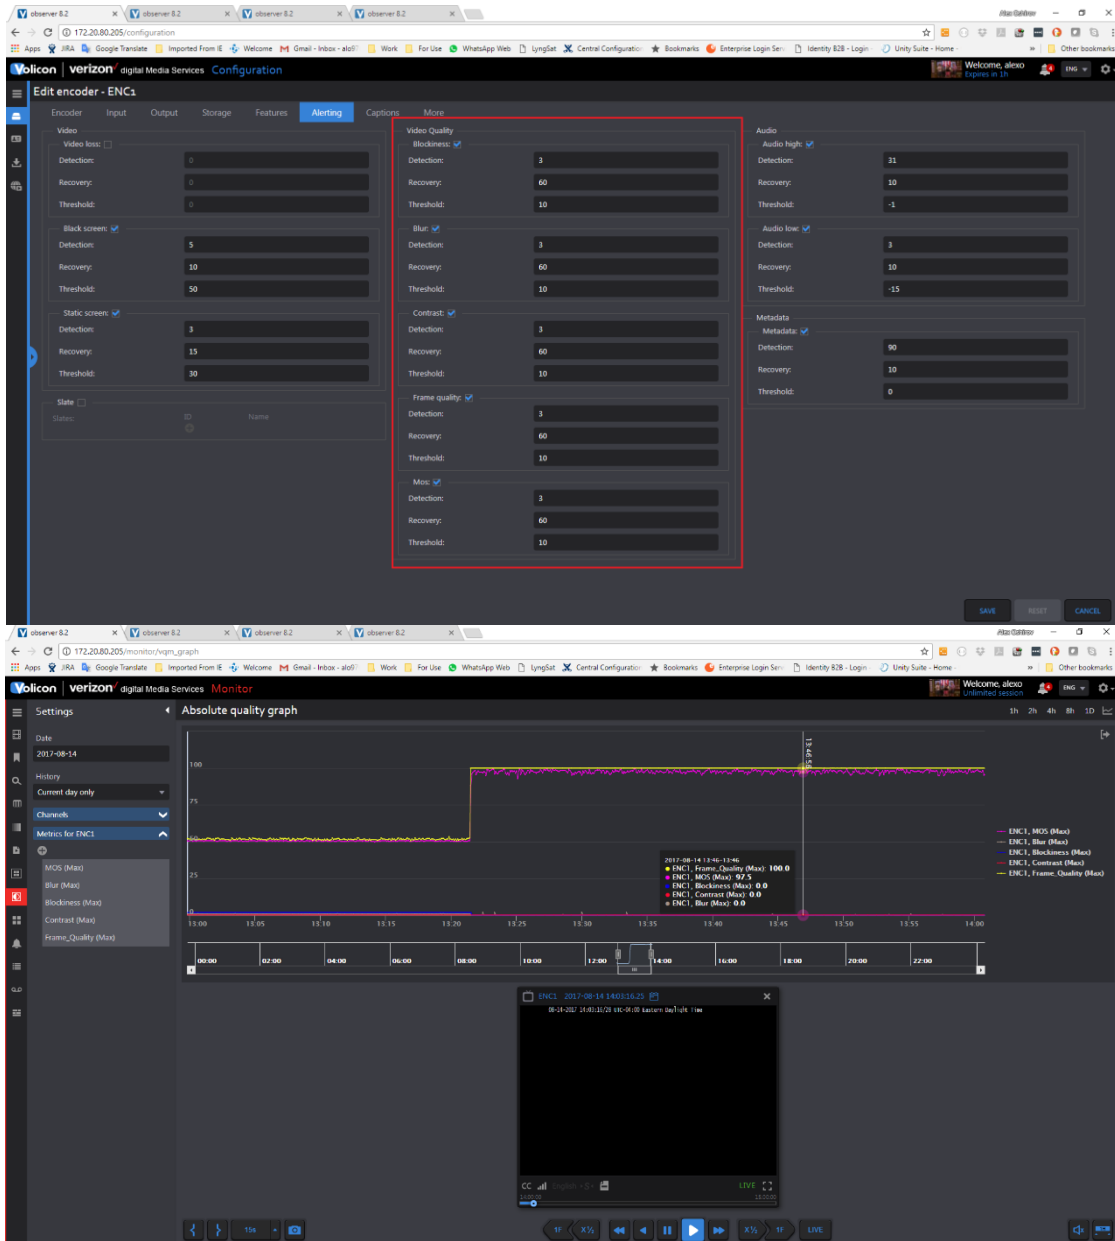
observer 8.2 × observer 8.2 × observer 8.2 × observer 8.2 ×

172.20.80.205/configuration

Apps JIRA Google Translate Imported From IE Welcome Gmail - Inbox - alo Work For Use WhatsApp Web LyngSat Central Configuration Bookmarks Enterprise Login Serv Identity B2B - Login Unity Suite - Home » Other bookmarks

Volicon | verizon digital Media Services Configuration

Welcome, alexo
Expires in 1h

ENG

Edit encoder - ENC1

Encoder Input Output Storage Features Alerting Captions More

Video
Video loss:
Detection: 0
Recovery: 0
Threshold: 0

Black screen:
Detection: 5
Recovery: 10
Threshold: 50

Static screen:
Detection: 3
Recovery: 15
Threshold: 30

Slate
Slates: ID Name

Video Quality
Blockiness:
Detection: 3
Recovery: 60
Threshold: 10

Blur:
Detection: 3
Recovery: 60
Threshold: 10

Contrast:
Detection: 3
Recovery: 60
Threshold: 10

Frame quality:
Detection: 3
Recovery: 60
Threshold: 10

Mos:
Detection: 3
Recovery: 60
Threshold: 10

Audio
Audio high:
Detection: 31
Recovery: 10
Threshold: -1

Audio low:
Detection: 3
Recovery: 10
Threshold: -15

Metadata
Metadata:
Detection: 90
Recovery: 10
Threshold: 0

SAVE RESET CANCEL

observer 8.2 × observer 8.2 × observer 8.2 × observer 8.2 ×

172.20.80.205/monitor/vqm_graph

Apps JIRA Google Translate Imported From IE Welcome Gmail - Inbox - alo Work For Use WhatsApp Web LyngSat Central Configuration Bookmarks Enterprise Login Serv Identity B2B - Login Unity Suite - Home » Other bookmarks

Volicon | verizon digital Media Services Monitor

Welcome, alexo
Unlimited session

ENG

Settings

Date
2017-08-14

History
Current day only

Channels

Metrics for ENC1

MOS (Max)
Blur (Max)
Blockiness (Max)
Contrast (Max)
Frame_Quality (Max)

Absolute quality graph

1h 2h 4h 8h 1D

100
75
25

13:46:58

2017-08-14 13:46-13:46
ENC1, Frame_Quality (Max): 100.0
ENC1, MOS (Max): 97.5
ENC1, Blockiness (Max): 0.0
ENC1, Contrast (Max): 0.0
ENC1, Blur (Max): 0.0

ENC1, MOS (Max)
ENC1, Blur (Max)
ENC1, Blockiness (Max)
ENC1, Contrast (Max)
ENC1, Frame_Quality (Max)

13:00 13:05 13:10 13:15 13:20 13:25 13:30 13:35 13:40 13:45 13:50 13:55 14:00

00:00 02:00 04:00 06:00 08:00 10:00 12:00 14:00 16:00 18:00 20:00 22:00

ENC1 2017-08-14 14:03:16.25

08-14-2017 14:03:16/28 UTC-04:00 Eastern Daylight Time

CC LIVE

1F X½ X½ 1F LIVE

15s